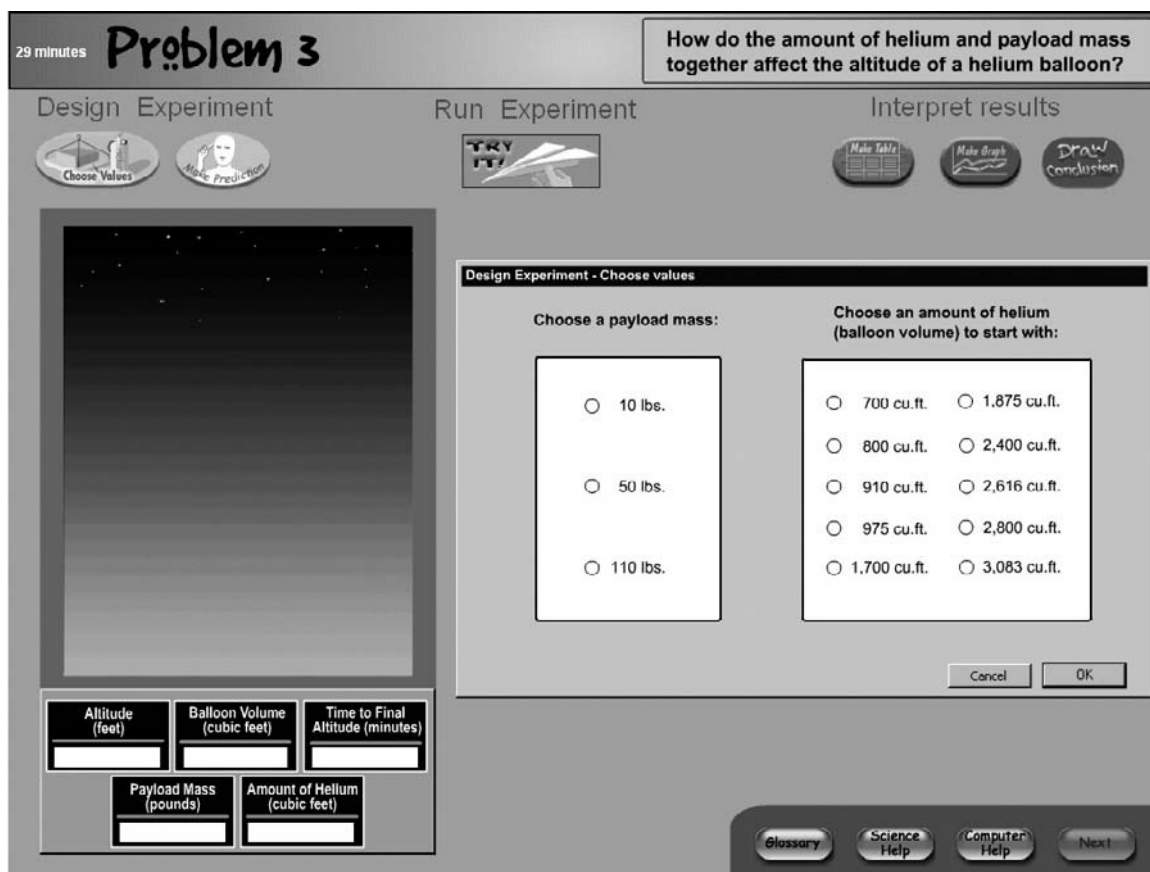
29 minutes Problem 3

How do the amount of helium and payload mass together affect the altitude of a helium balloon?

Design Experiment

Choose Values

Make Prediction

Run Experiment

TRY IT!

Interpret results

Make Table

Make Graph

Draw Conclusion

Design Experiment - Choose values

Choose a payload mass:

10 lbs.

50 lbs.

110 lbs.

Choose an amount of helium (balloon volume) to start with:

700 cu.ft.

800 cu.ft.

910 cu.ft.

975 cu.ft.

1,700 cu.ft.

1,875 cu.ft.

2,400 cu.ft.

2,616 cu.ft.

2,800 cu.ft.

3,083 cu.ft.

Cancel

OK

Altitude (feet)

Balloon Volume (cubic feet)

Time to Final Altitude (minutes)

Payload Mass (pounds)

Amount of Helium (cubic feet)

Glossary

Science Help

Computer Help

Next